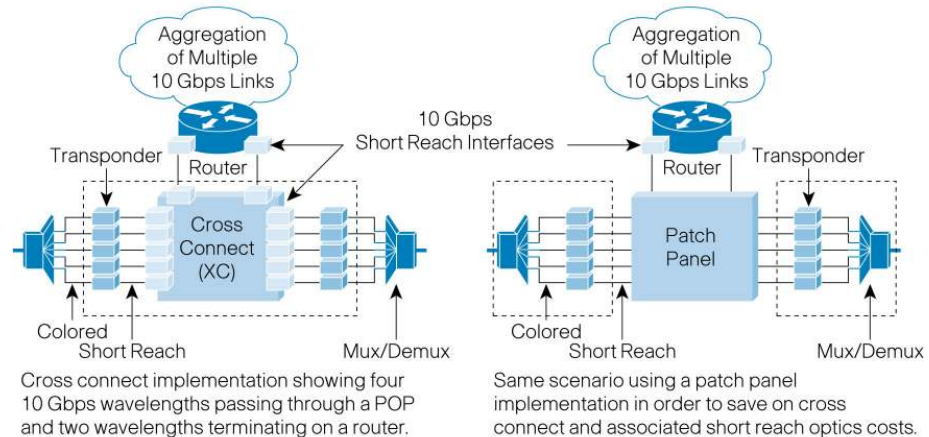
Aggregation of Multiple 10 Gbps Links

Aggregation of Multiple 10 Gbps Links

10 Gbps Short Reach Interfaces

Transponder

Router

Router

Transponder

Cross Connect (XC)

Patch Panel

Colored

Short Reach

Mux/Demux

Colored

Short Reach

Mux/Demux

Cross connect implementation showing four 10 Gbps wavelengths passing through a POP and two wavelengths terminating on a router.

Same scenario using a patch panel implementation in order to save on cross connect and associated short reach optics costs.